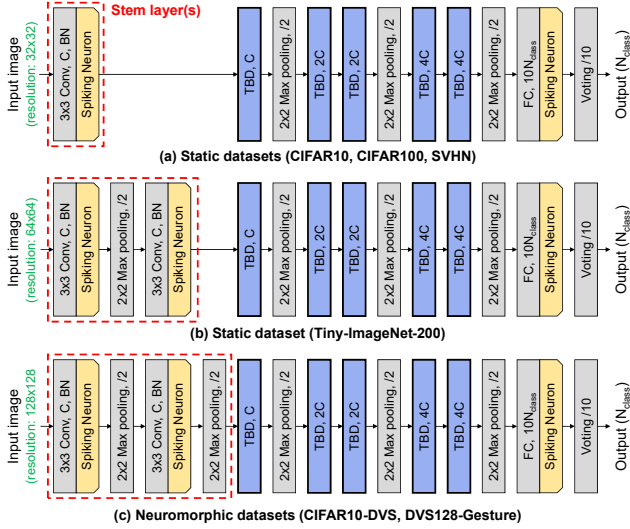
Input image (resolution: 32x32)

Stem layer(s)

3x3 Conv, C, BN
Spiking Neuron
TBD, C
2x2 Max pooling, /2
TBD, 2C
TBD, 2C
2x2 Max pooling, /2
TBD, 4C
TBD, 4C
2x2 Max pooling, /2
FC, 10N$_{class}$
Spiking Neuron
Voting /10
Output (N$_{class}$)

(a) Static datasets (CIFAR10, CIFAR100, SVHN)

Input image (resolution: 64x64)

3x3 Conv, C, BN
Spiking Neuron
2x2 Max pooling, /2
3x3 Conv, C, BN
Spiking Neuron
TBD, C
2x2 Max pooling, /2
TBD, 2C
TBD, 2C
2x2 Max pooling, /2
TBD, 4C
TBD, 4C
2x2 Max pooling, /2
FC, 10N$_{class}$
Spiking Neuron
Voting /10
Output (N$_{class}$)

(b) Static dataset (Tiny-ImageNet-200)

Input image (resolution: 128x128)

3x3 Conv, C, BN
Spiking Neuron
2x2 Max pooling, /2
3x3 Conv, C, BN
Spiking Neuron
2x2 Max pooling, /2
TBD, C
2x2 Max pooling, /2
TBD, 2C
TBD, 2C
2x2 Max pooling, /2
TBD, 4C
TBD, 4C
2x2 Max pooling, /2
FC, 10N$_{class}$
Spiking Neuron
Voting /10
Output (N$_{class}$)

(c) Neuromorphic datasets (CIFAR10-DVS, DVS128-Gesture)